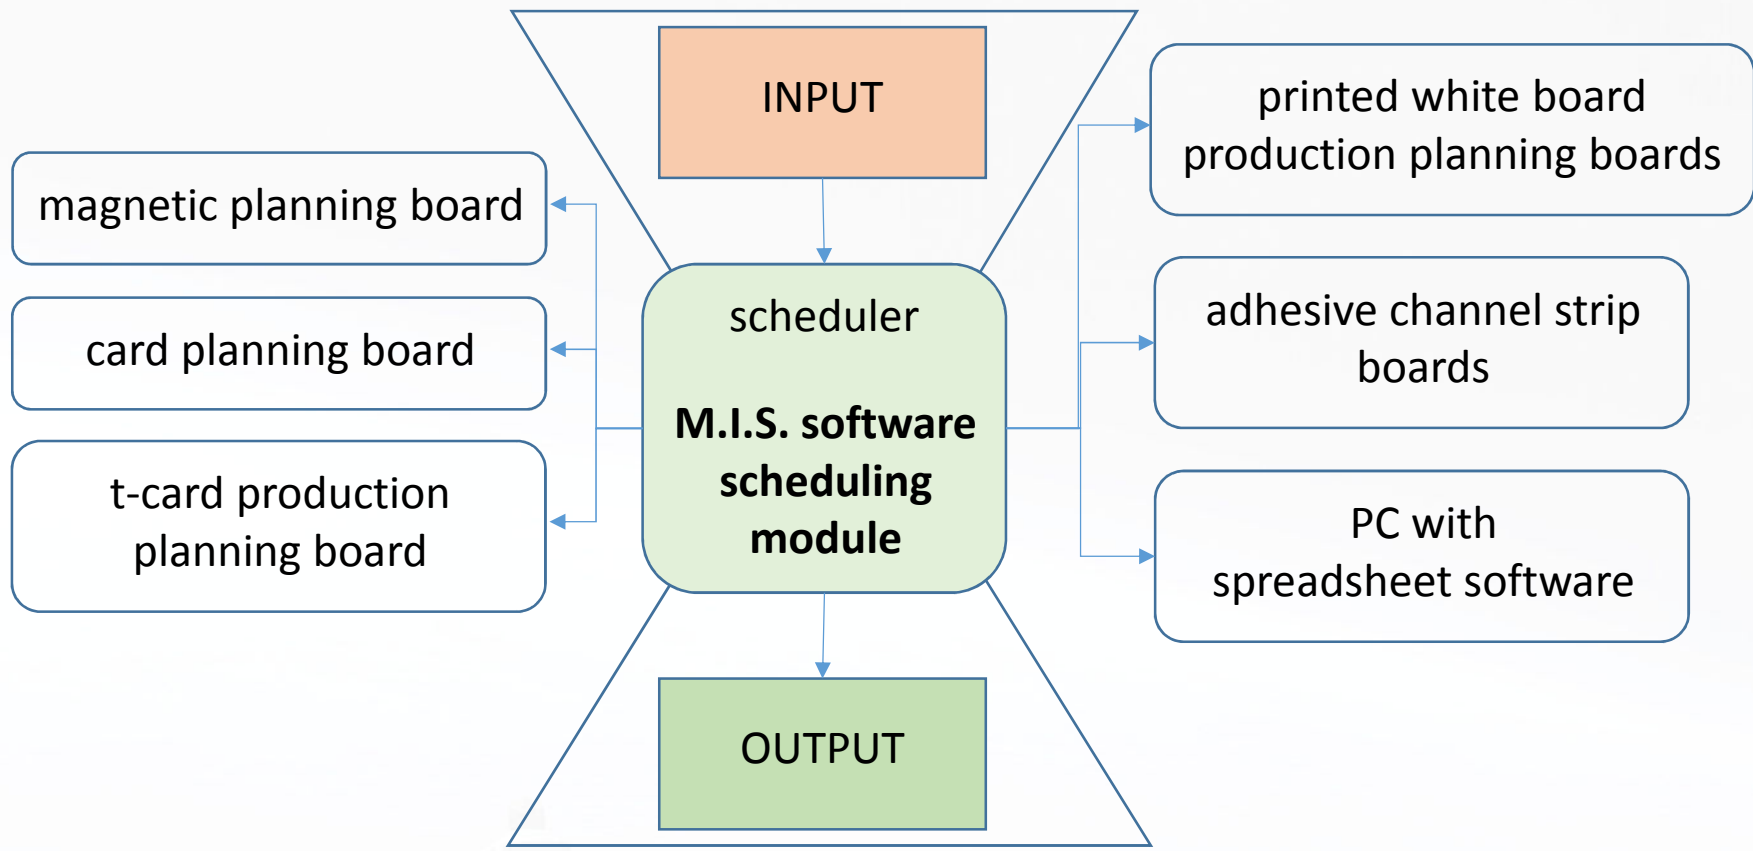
INPUT

magnetic planning board

card planning board

t-card production planning board

scheduler

M.I.S. software scheduling module

printed white board production planning boards

adhesive channel strip boards

PC with spreadsheet software

OUTPUT